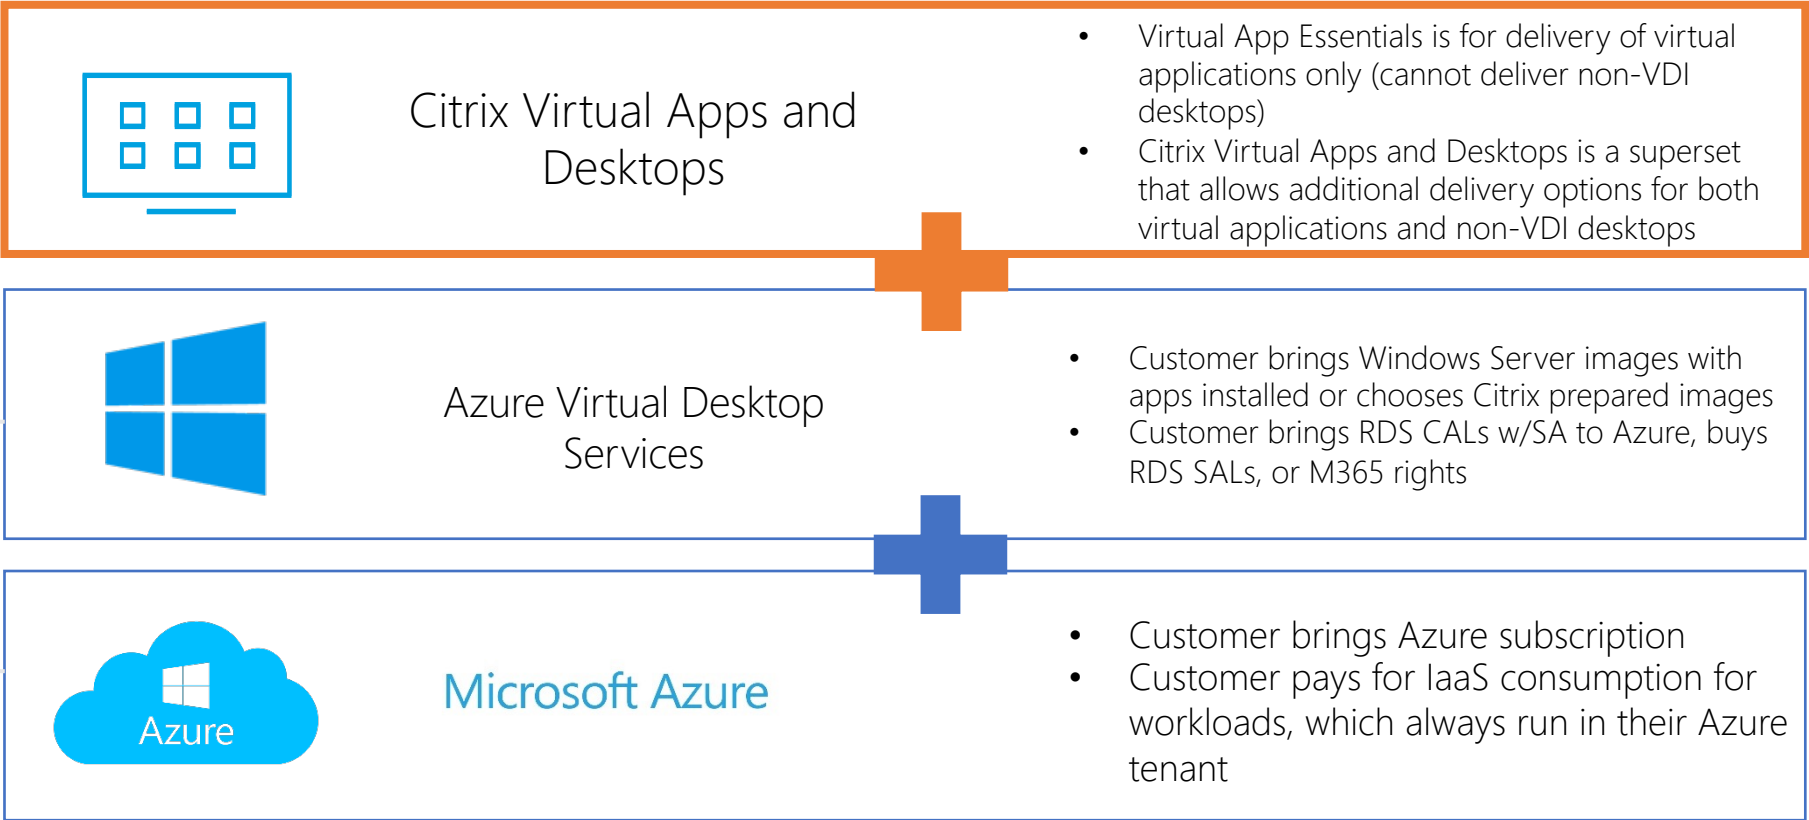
Citrix Virtual Apps and Desktops

- Virtual App Essentials is for delivery of virtual applications only (cannot deliver non-VDI desktops)
- Citrix Virtual Apps and Desktops is a superset that allows additional delivery options for both virtual applications and non-VDI desktops

Azure Virtual Desktop Services

- Customer brings Windows Server images with apps installed or chooses Citrix prepared images
- Customer brings RDS CALs w/SA to Azure, buys RDS SALs, or M365 rights

Azure

Microsoft Azure

- Customer brings Azure subscription
- Customer pays for IaaS consumption for workloads, which always run in their Azure tenant